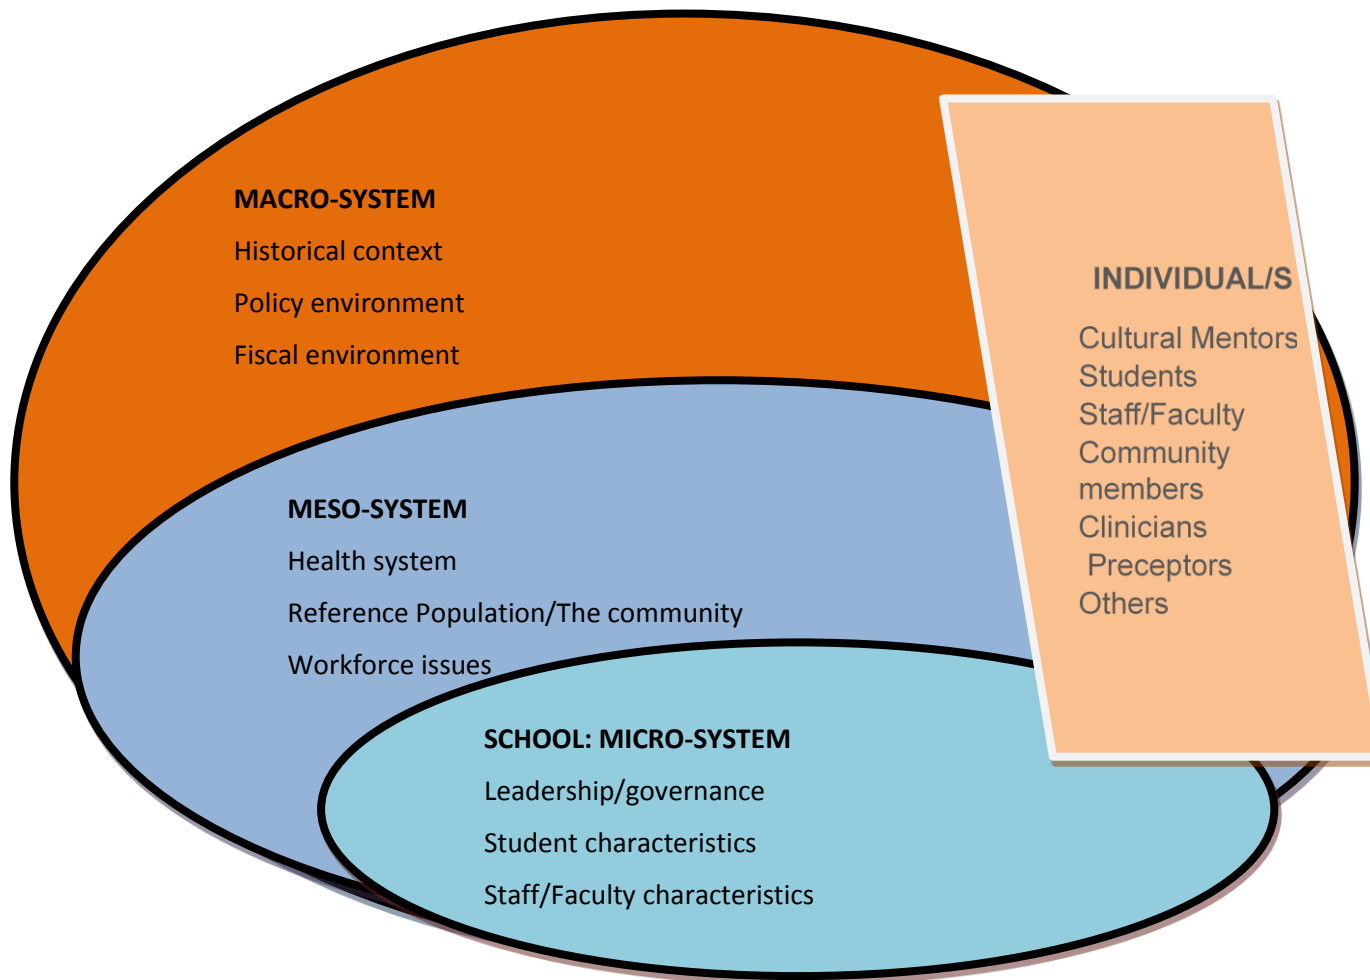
MACRO-SYSTEM

Historical context

Policy environment

Fiscal environment

MESO-SYSTEM

Health system

Reference Population/The community

Workforce issues

SCHOOL: MICRO-SYSTEM

Leadership/governance

Student characteristics

Staff/Faculty characteristics

INDIVIDUAL/S

Cultural Mentors
Students
Staff/Faculty
Community members
Clinicians
Preceptors
Others